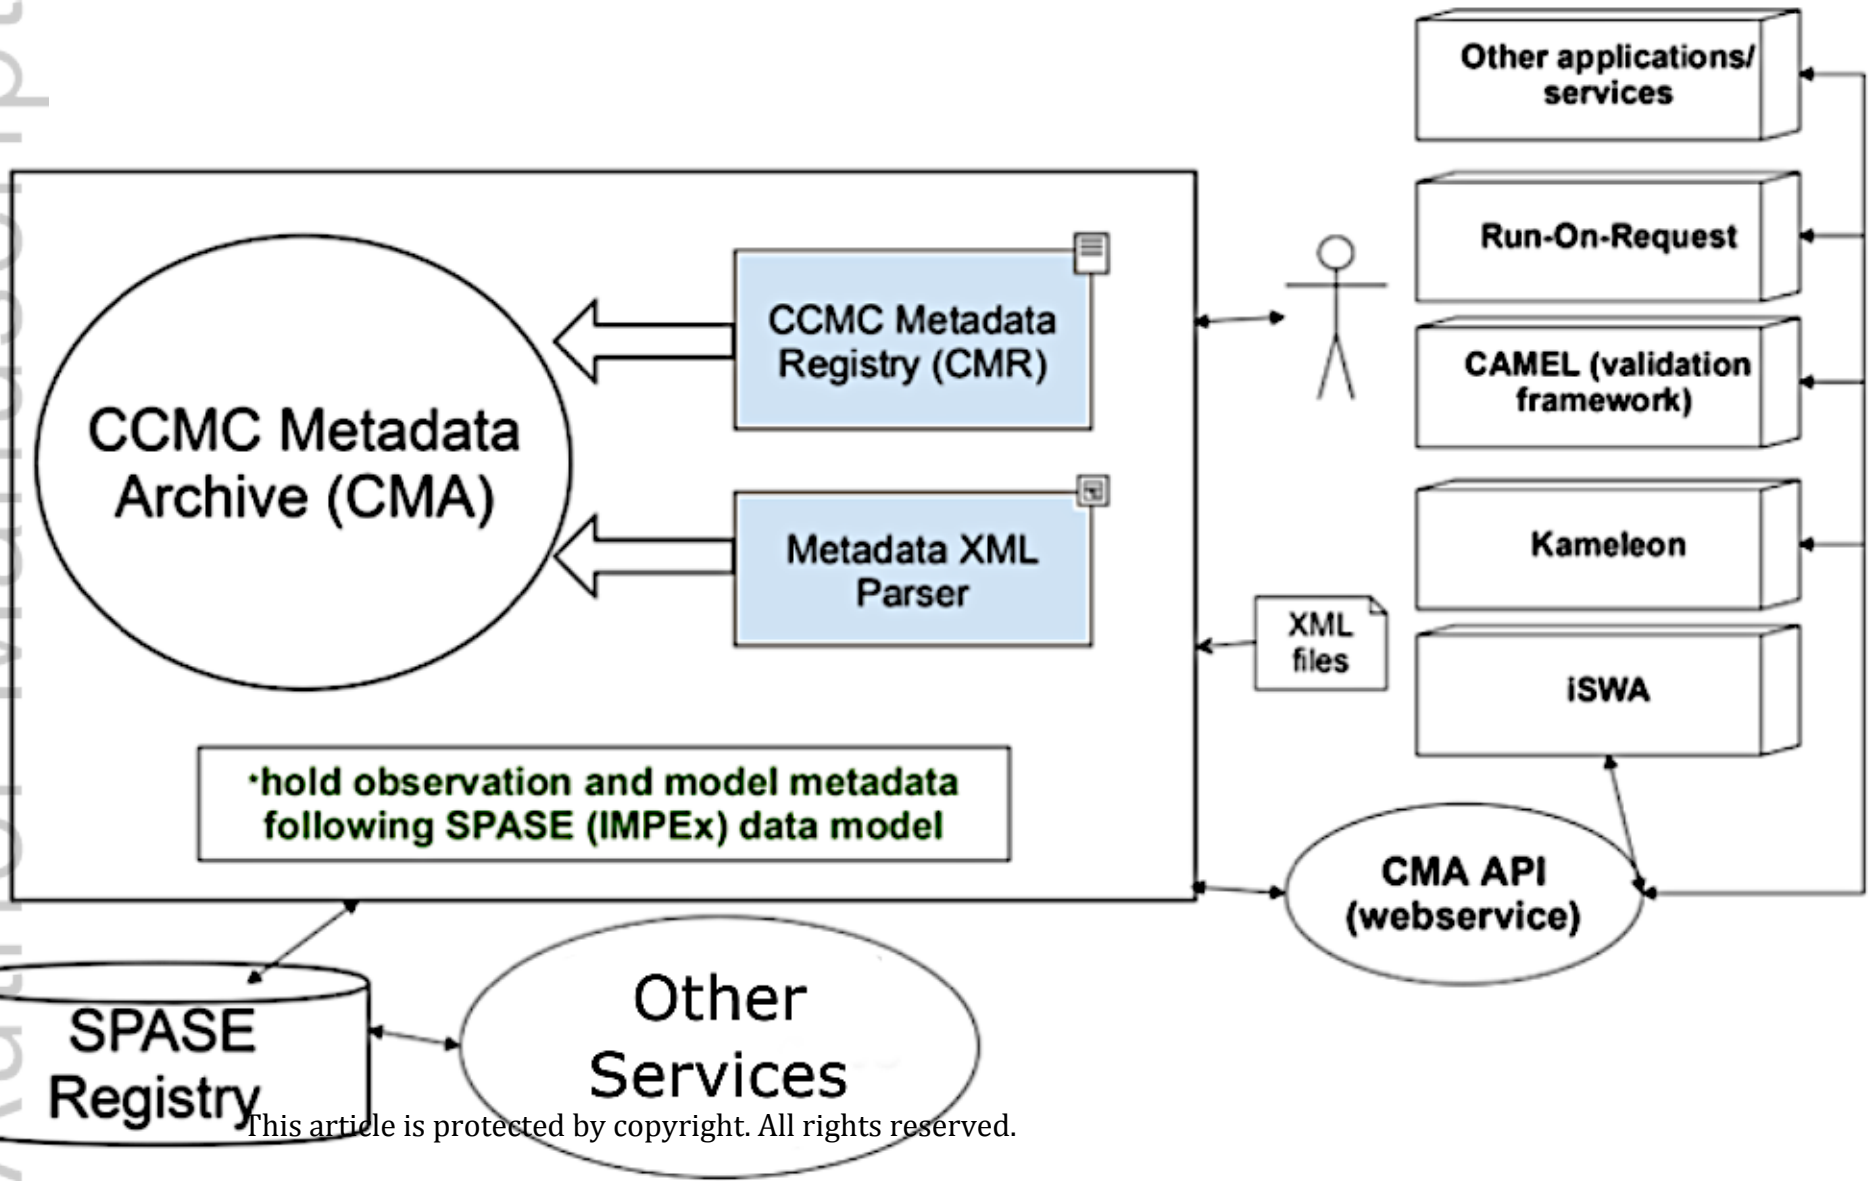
Other applications/ services

Run-On-Request

CAMEL (validation framework)

Kameleon

iSWA

CCMC Metadata Archive (CMA)

CCMC Metadata Registry (CMR)

Metadata XML Parser

XML files

·hold observation and model metadata following SPASE (IMPEx) data model

CMA API (webservice)

SPASE Registry

Other Services

This article is protected by copyright. All rights reserved.